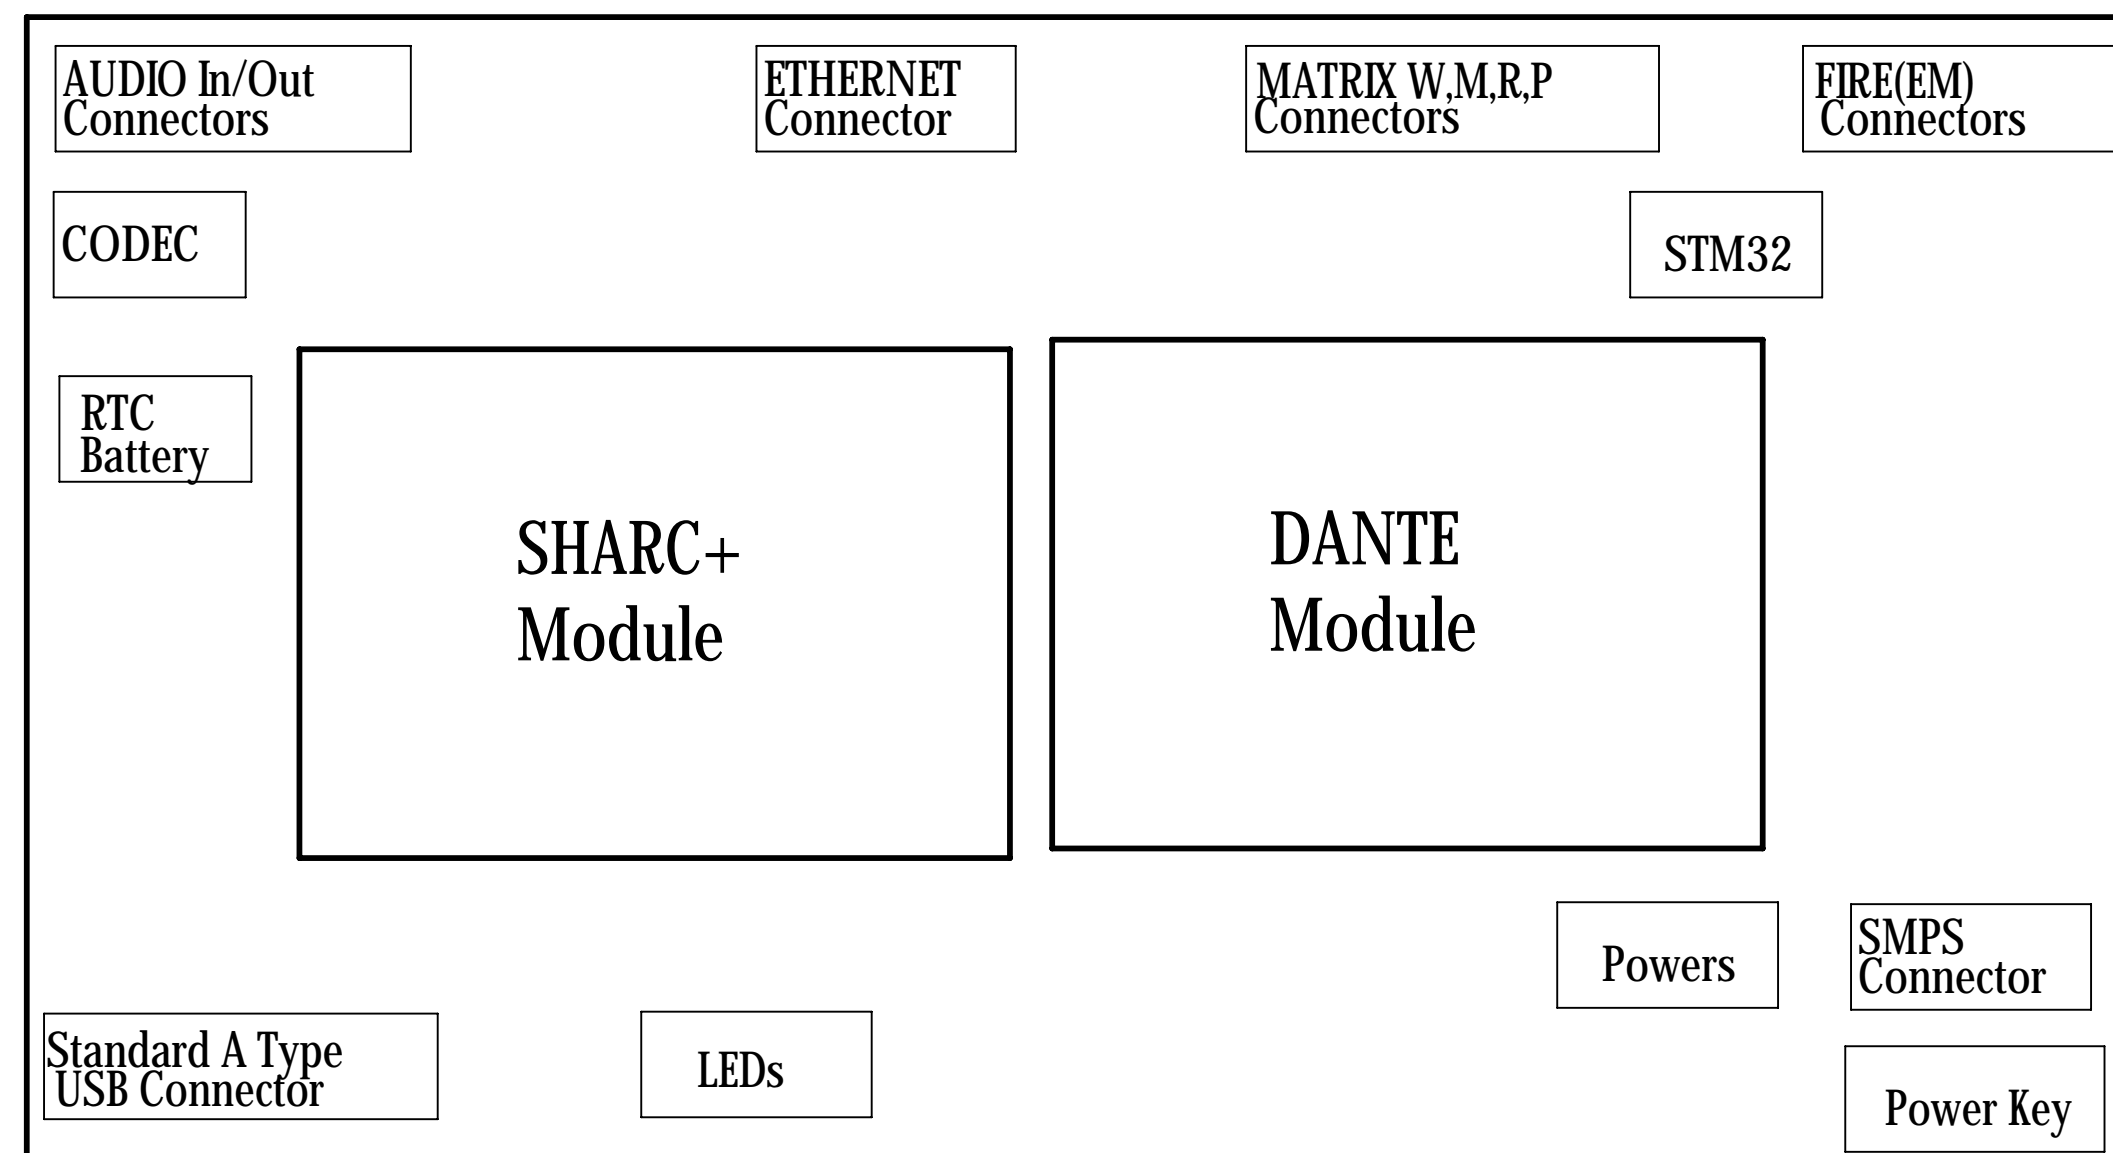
AUDIO In/Out Connectors

ETHERNET Connector

MATRIX W,M,R,P Connectors

FIRE(EM) Connectors

CODEC

STM32

RTC Battery

SHARC+ Module

DANTE Module

Powers

SMPS Connector

Standard A Type USB Connector

LEDs

Power Key